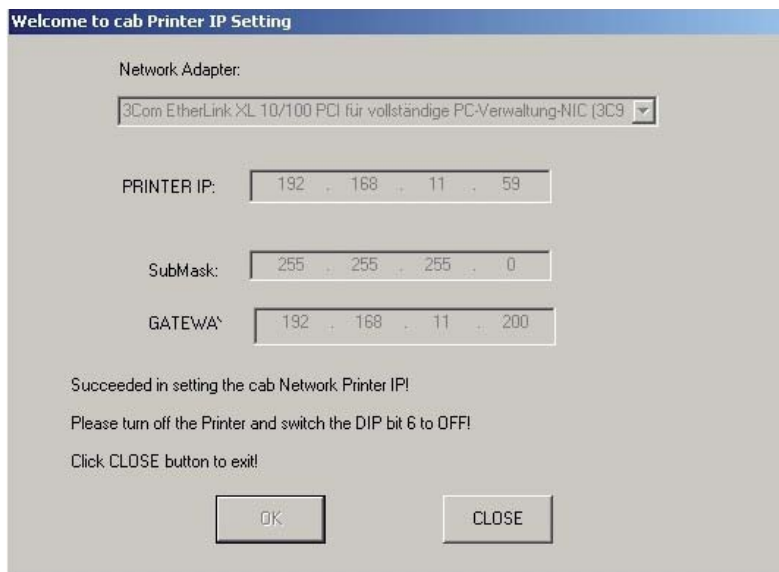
Welcome to cab Printer IP Setting

Network Adapter:

3Com EtherLink XL 10/100 PCI für vollständige PC-Verwaltung-NIC (3C9

PRINTER IP: 192 . 168 . 11 . 59

SubMask: 255 . 255 . 255 . 0

GATEWAY 192 . 168 . 11 . 200

Succeeded in setting the cab Network Printer IP!

Please turn off the Printer and switch the DIP bit 6 to OFF!

Click CLOSE button to exit!

OK

CLOSE